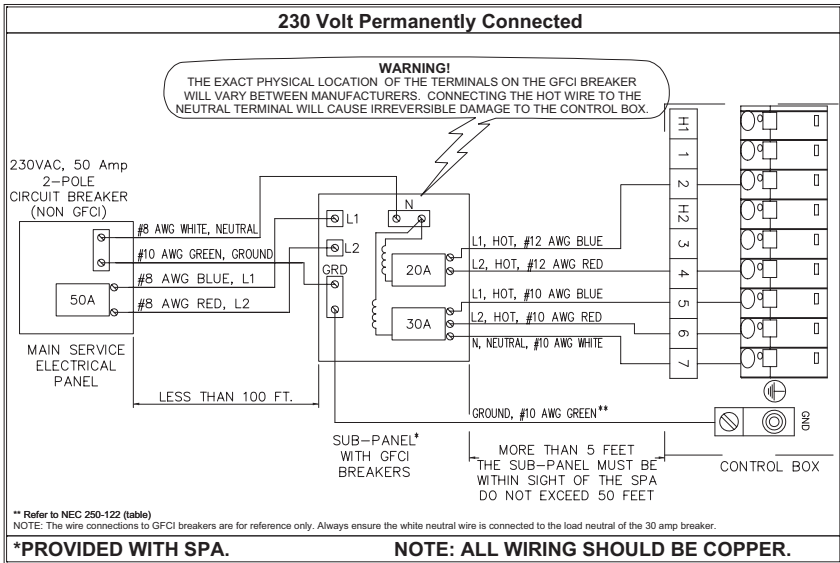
230 Volt Permanently Connected

WARNING!
THE EXACT PHYSICAL LOCATION OF THE TERMINALS ON THE GFCI BREAKER WILL VARY BETWEEN MANUFACTURERS. CONNECTING THE HOT WIRE TO THE NEUTRAL TERMINAL WILL CAUSE IRREVERSIBLE DAMAGE TO THE CONTROL BOX.

230VAC, 50 Amp
2-POLE
CIRCUIT BREAKER
(NON GFCI)

#8 AWG WHITE, NEUTRAL
#10 AWG GREEN, GROUND
#8 AWG BLUE, L1
#8 AWG RED, L2

50A

MAIN SERVICE
ELECTRICAL
PANEL

LESS THAN 100 FT.

N
L1
L2
GRD

20A
30A

L1, HOT, #12 AWG BLUE
L2, HOT, #12 AWG RED
L1, HOT, #10 AWG BLUE
L2, HOT, #10 AWG RED
N, NEUTRAL, #10 AWG WHITE

H1
1
2
H2
3
4
5
6
7

GROUND, #10 AWG GREEN**

GND

SUB-PANEL*
WITH GFCI
BREAKERS

MORE THAN 5 FEET
THE SUB-PANEL MUST BE
WITHIN SIGHT OF THE SPA
DO NOT EXCEED 50 FEET

CONTROL BOX

** Refer to NEC 250-122 (table)
NOTE: The wire connections to GFCI breakers are for reference only. Always ensure the white neutral wire is connected to the load neutral of the 30 amp breaker.

*PROVIDED WITH SPA.

NOTE: ALL WIRING SHOULD BE COPPER.